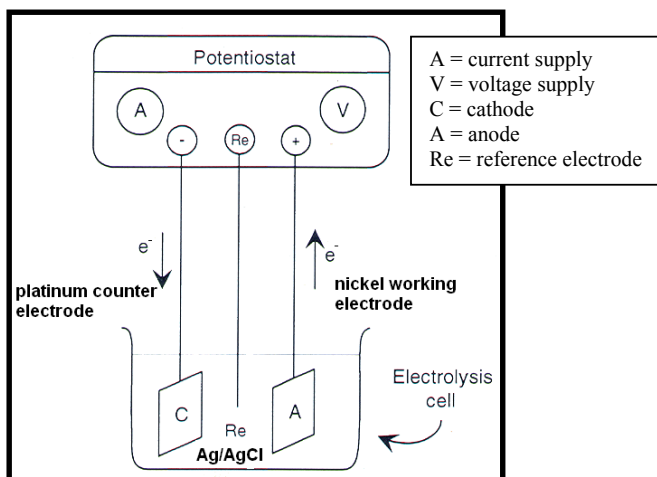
Potentiostat

A

-

Re

+

V

A = current supply
V = voltage supply
C = cathode
A = anode
Re = reference electrode

$e^-$

platinum counter electrode

$e^-$

nickel working electrode

Electrolysis cell

C

Re

Ag/AgCl

A